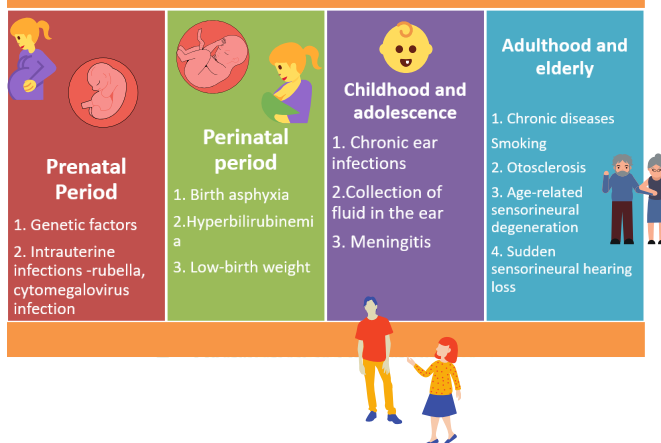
Prenatal Period

1. Genetic factors

2. Intrauterine infections -rubella, cytomegalovirus infection

Perinatal period

1. Birth asphyxia

2.Hyperbilirubinemia

3. Low-birth weight

Childhood and adolescence

1. Chronic ear infections

2.Collection of fluid in the ear

3. Meningitis

Adulthood and elderly

1. Chronic diseases Smoking

2. Otosclerosis

3. Age-related sensorineural degeneration

4. Sudden sensorineural hearing loss